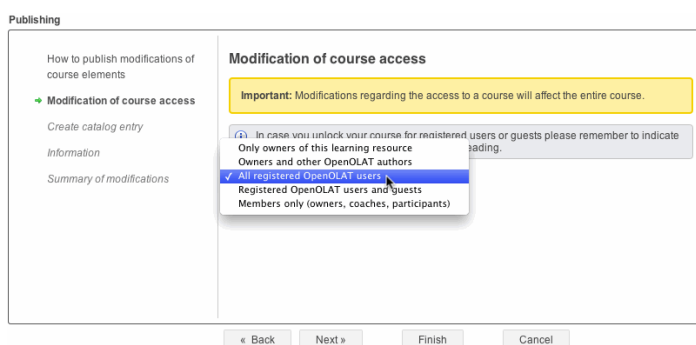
Publishing

How to publish modifications of course elements

Modification of course access

Create catalog entry

Information

Summary of modifications

Modification of course access

**Important:** Modifications regarding the access to a course will affect the entire course.

In case you unlock your course for registered users or guests please remember to indicate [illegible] reading.

Only owners of this learning resource
Owners and other OpenOLAT authors
✓ All registered OpenOLAT users
Registered OpenOLAT users and guests
Members only (owners, coaches, participants)

« Back

Next »

Finish

Cancel